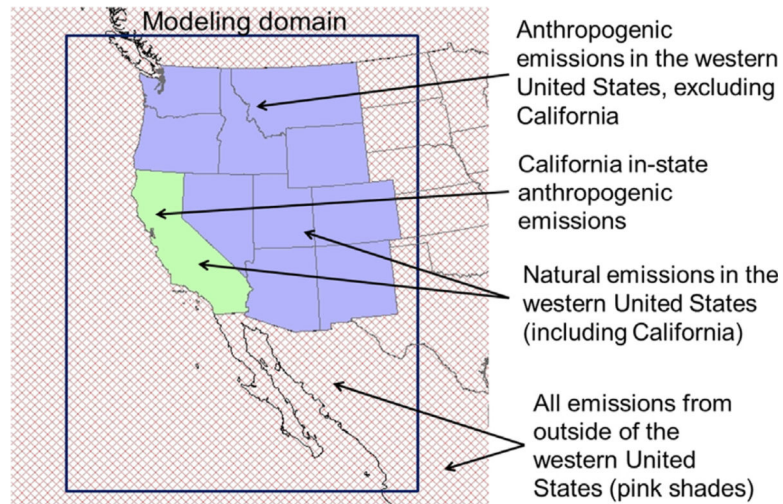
Modeling domain

Anthropogenic emissions in the western United States, excluding California

California in-state anthropogenic emissions

Natural emissions in the western United States (including California)

All emissions from outside of the western United States (pink shades)